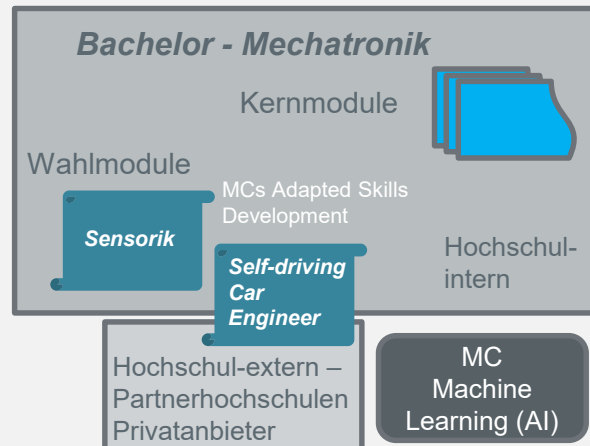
Bachelor - Mechatronik

Kernmodule

Wahlmodule

MCs Adapted Skills Development

Sensorik

Self-driving Car Engineer

Hochschul-intern

Hochschul-extern – Partnerhochschulen Privatanbieter

MC Machine Learning (AI)